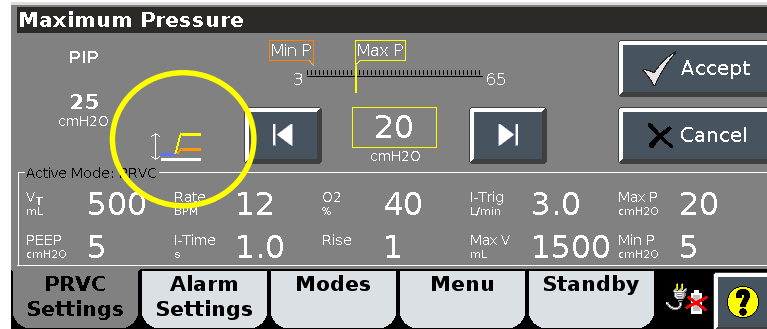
Maximum Pressure

PIP

25
cmH2O

Min P
Max P
3
65

20
cmH2O

Accept

Cancel

Active Mode: PRVC

$V_T$ mL 500
Rate BPM 12
O2 % 40
I-Trig L/min 3.0
Max P cmH2O 20

PEEP cmH2O 5
I-Time s 1.0
Rise 1
Max V mL 1500
Min P cmH2O 5

PRVC Settings
Alarm Settings
Modes
Menu
Standby
?